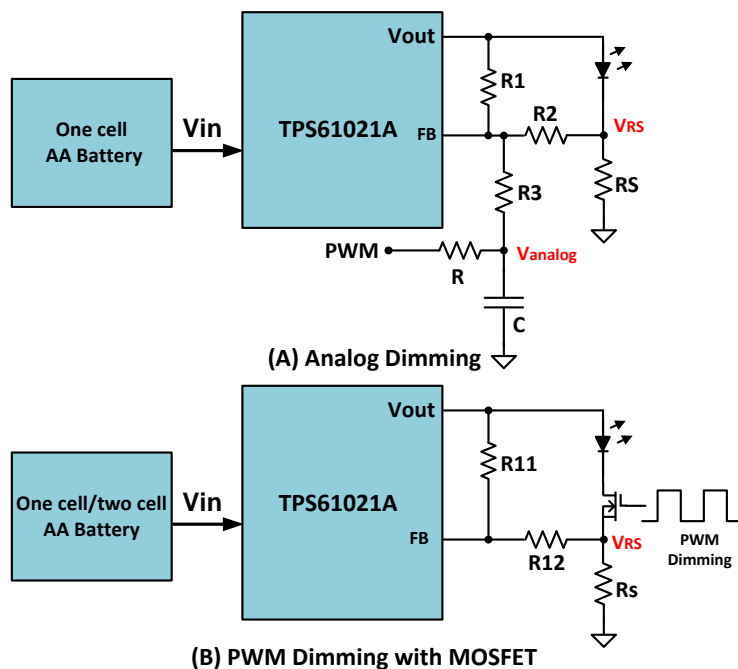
One cell AA Battery

Vin

TPS61021A

Vout

FB

R1

R2

$V_{RS}$

RS

R3

PWM

R

$V_{analog}$

C

(A) Analog Dimming

One cell/two cell AA Battery

Vin

TPS61021A

Vout

FB

R11

R12

$V_{RS}$

Rs

PWM Dimming

(B) PWM Dimming with MOSFET